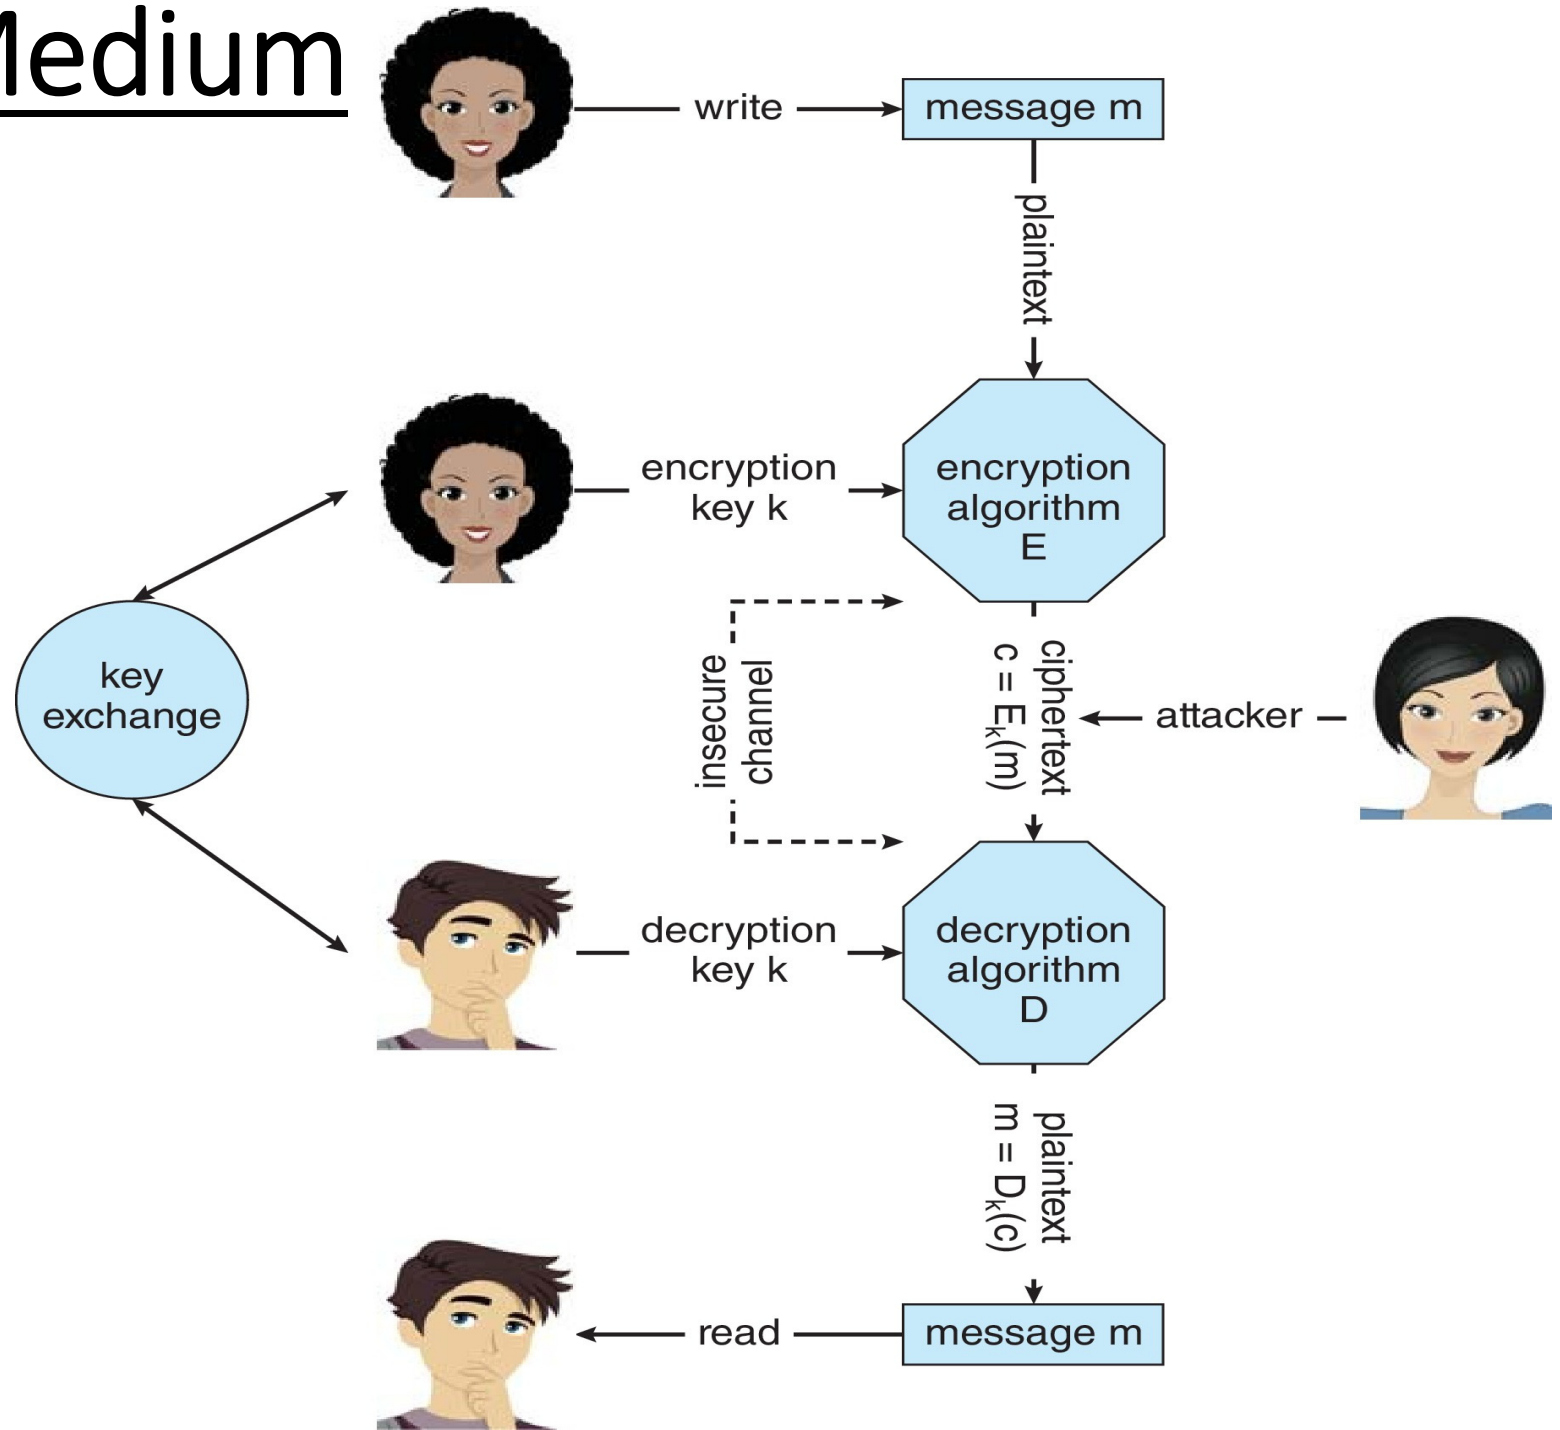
Medium

write

message m

plaintext

encryption key k

encryption algorithm E

key exchange

insecure channel

ciphertext $c = E_k(m)$

attacker

decryption key k

decryption algorithm D

plaintext $m = D_k(c)$

read

message m